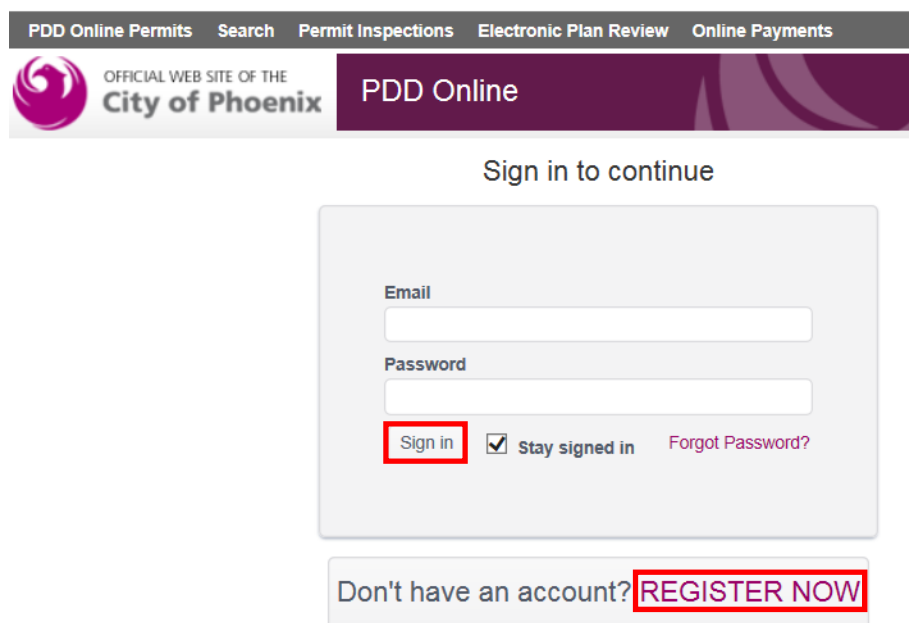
PDD Online Permits Search Permit Inspections Electronic Plan Review Online Payments

OFFICIAL WEB SITE OF THE
City of Phoenix

PDD Online

Sign in to continue

Email

Password

Sign in

Stay signed in

Forgot Password?

Don't have an account? REGISTER NOW